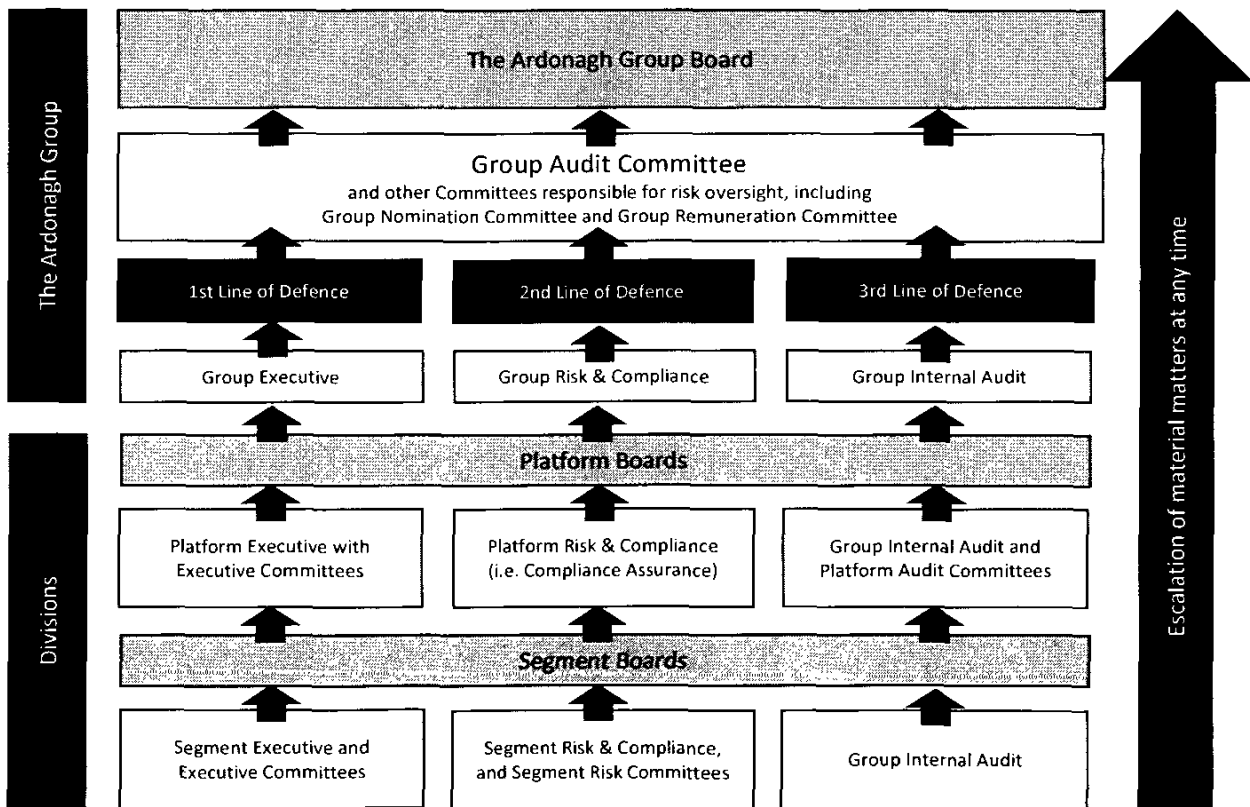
The Ardonagh Group

The Ardonagh Group Board

Group Audit Committee
and other Committees responsible for risk oversight, including Group Nomination Committee and Group Remuneration Committee

1st Line of Defence

2nd Line of Defence

3rd Line of Defence

Group Executive

Group Risk & Compliance

Group Internal Audit

Divisions

Platform Boards

Platform Executive with Executive Committees

Platform Risk & Compliance (i.e. Compliance Assurance)

Group Internal Audit and Platform Audit Committees

Segment Boards

Segment Executive and Executive Committees

Segment Risk & Compliance, and Segment Risk Committees

Group Internal Audit

Escalation of material matters at any time